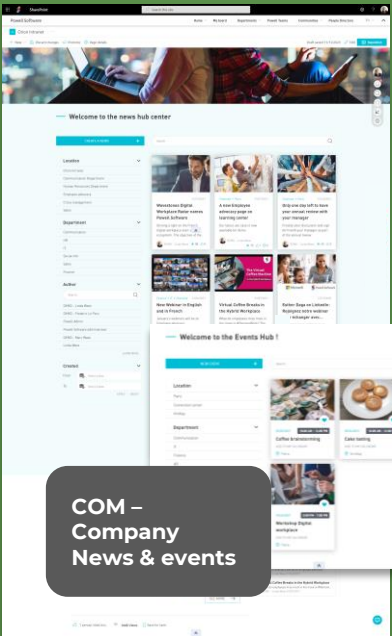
SharePoint

Powell Software

Home

My Board

Departments

Powell Teams

Communities

People Directory

Welcome to the news hub center

Location

Department

Author

Created

Wavestone Digital Workplace Name Powell Software

A new Employee advocacy page on learning center

Strip one day left to have your annual review with your manager

New Webinar in English and in French

Virtual Coffee Breaks in the Hybrid Workplace

Rollen Sage on LinkedIn: Employees not where at our ... manager ever...

Welcome to the Events Hub !

Location

Department

Coffee brainstorming

Cake tasting

Workshop Digital workplace

COM – Company News & events